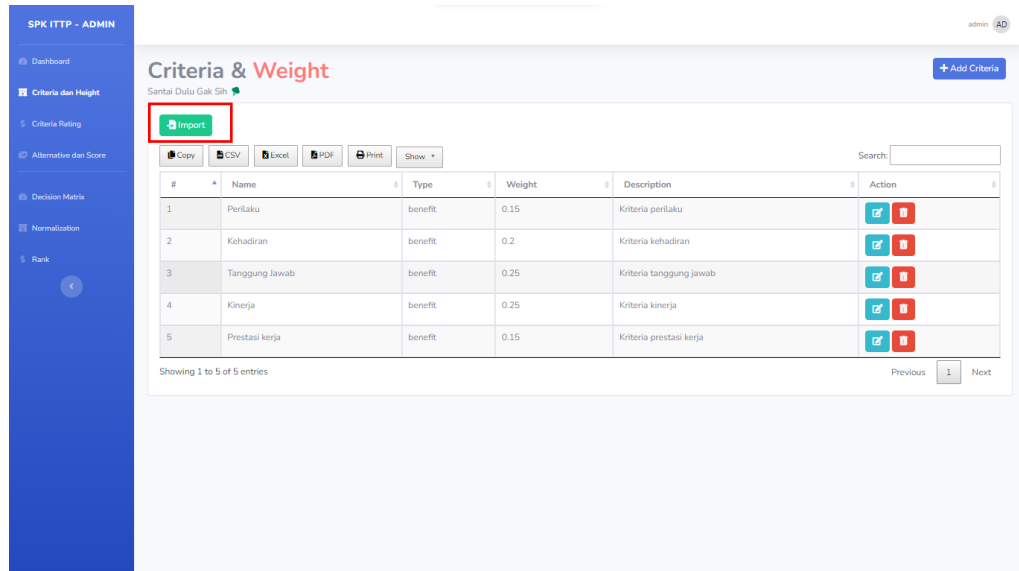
SPK ITTP - ADMIN

Dashboard
Criteria dan Height
Criteria Rating
Alternative dan Score
Decision Matrix
Normalization
Rank

admin AD

Criteria & Weight
Santai Dulu Gak Sih

+ Add Criteria

Import

Copy CSV Excel PDF Print Show

Search:

| # | Name | Type | Weight | Description | Action |
|---|---|---|---|---|---|
| 1 | Perilaku | benefit | 0.15 | Kriteria perilaku | |
| 2 | Kehadiran | benefit | 0.2 | Kriteria kehadiran | |
| 3 | Tanggung Jawab | benefit | 0.25 | Kriteria tanggung jawab | |
| 4 | Kinerja | benefit | 0.25 | Kriteria kinerja | |
| 5 | Prestasi kerja | benefit | 0.15 | Kriteria prestasi kerja | |

Showing 1 to 5 of 5 entries

Previous 1 Next